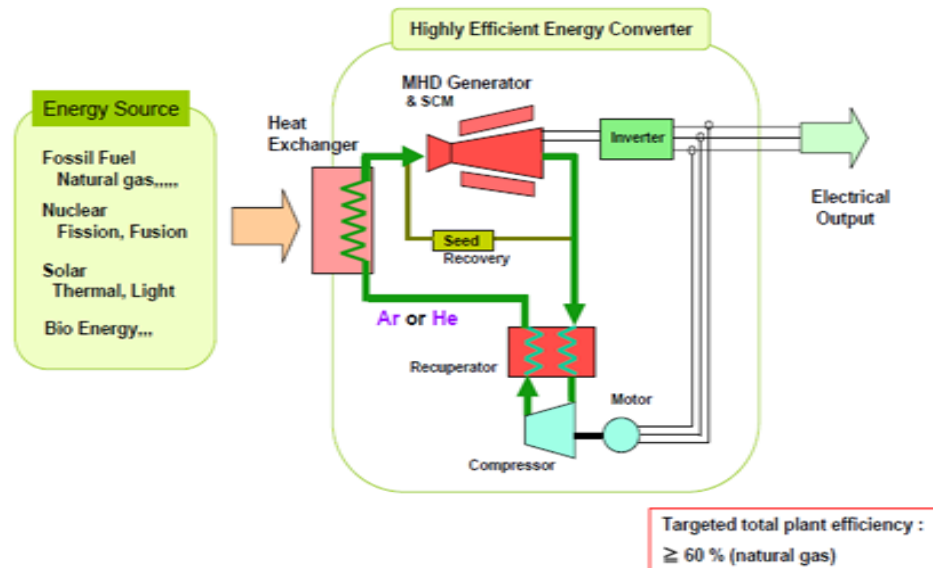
Highly Efficient Energy Converter

Energy Source

Fossil Fuel
Natural gas,,,,,

Nuclear
Fission, Fusion

Solar
Thermal, Light

Bio Energy,,,

Heat Exchanger

MHD Generator & SCM

Inverter

Electrical Output

Seed Recovery

Ar or He

Recuperator

Motor

Compressor

Targeted total plant efficiency :
$\geqq$ 60 % (natural gas)